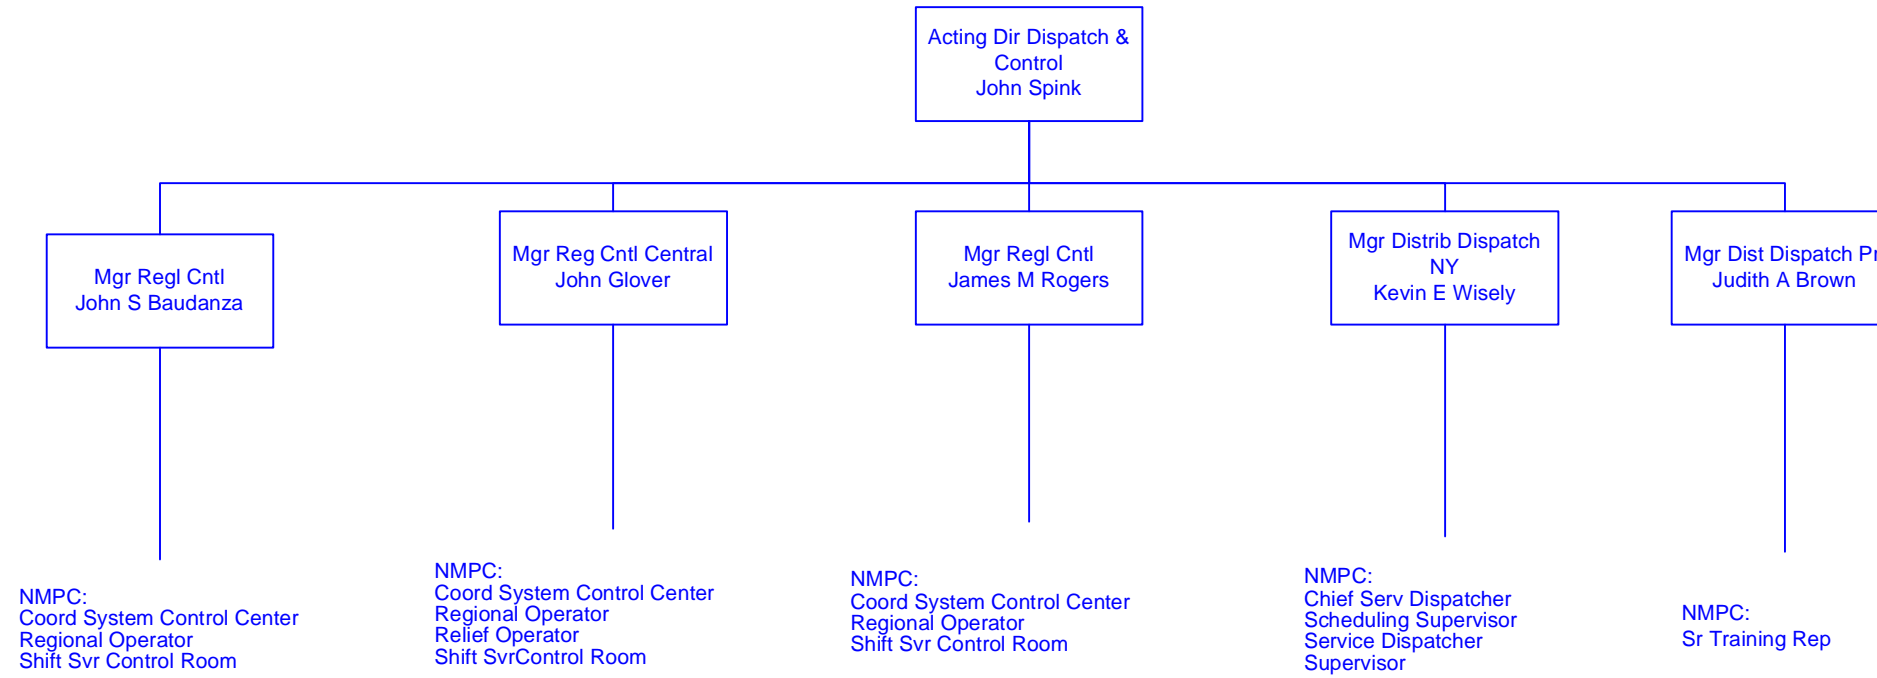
Acting Dir Dispatch & Control
John Spink

Mgr Regl Cntl
John S Baudanza

Mgr Reg Cntl Central
John Glover

Mgr Regl Cntl
James M Rogers

Mgr Distrib Dispatch NY
Kevin E Wisely

Mgr Dist Dispatch Pr
Judith A Brown

NMPC:
Coord System Control Center
Regional Operator
Shift Svr Control Room

NMPC:
Coord System Control Center
Regional Operator
Relief Operator
Shift SvrControl Room

NMPC:
Coord System Control Center
Regional Operator
Shift Svr Control Room

NMPC:
Chief Serv Dispatcher
Scheduling Supervisor
Service Dispatcher
Supervisor

NMPC:
Sr Training Rep